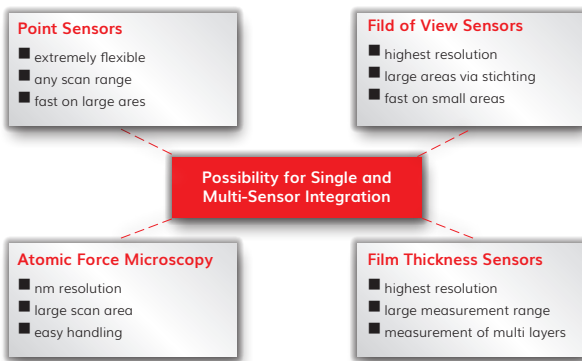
Point Sensors
■ extremely flexible
■ any scan range
■ fast on large ares

Fild of View Sensors
■ highest resolution
■ large areas via stichting
■ fast on small areas

Possibility for Single and Multi-Sensor Integration

Atomic Force Microscopy
■ nm resolution
■ large scan area
■ easy handling

Film Thickness Sensors
■ highest resolution
■ large measurement range
■ measurement of multi layers